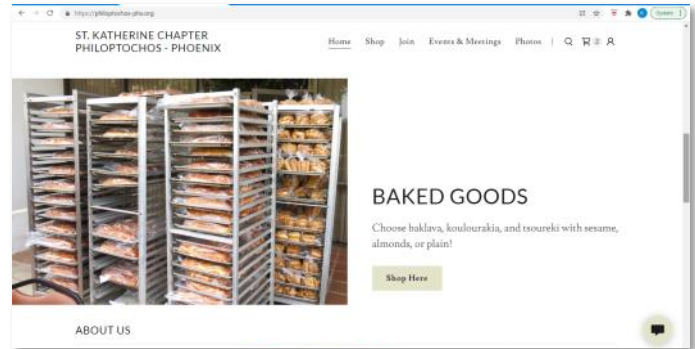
https://philoptochos-phx.org

Update

ST. KATHERINE CHAPTER PHILOPTOCHOS - PHOENIX

Home Shop Join Events & Meetings Photos

0

BAKED GOODS

Choose baklava, koulourakia, and tsoureki with sesame, almonds, or plain!

Shop Here

ABOUT US